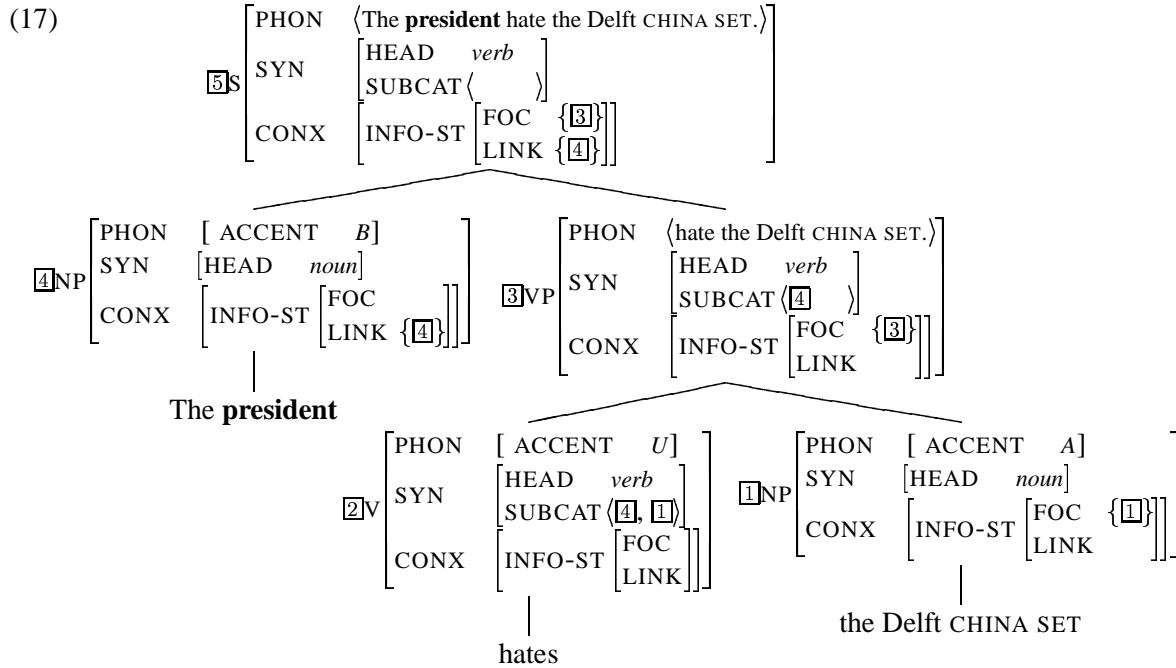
(17)

5 S
| PHON | ⟨The **president** hate the Delft CHINA SET.⟩ |
|---|---|
| SYN | HEAD *verb*; SUBCAT ⟨ ⟩ |
| CONX | INFO-ST [FOC {3}; LINK {4}] |

4 NP
| PHON | [ ACCENT *B*] |
|---|---|
| SYN | [HEAD *noun*] |
| CONX | INFO-ST [FOC; LINK {4}] |

The **president**

3 VP
| PHON | ⟨hate the Delft CHINA SET.⟩ |
|---|---|
| SYN | HEAD *verb*; SUBCAT ⟨4 ⟩ |
| CONX | INFO-ST [FOC {3}; LINK] |

2 V
| PHON | [ ACCENT *U*] |
|---|---|
| SYN | HEAD *verb*; SUBCAT ⟨4, 1⟩ |
| CONX | INFO-ST [FOC; LINK] |

hates

1 NP
| PHON | [ ACCENT *A*] |
|---|---|
| SYN | [HEAD *noun*] |
| CONX | INFO-ST [FOC {1}; LINK] |

the Delft CHINA SET